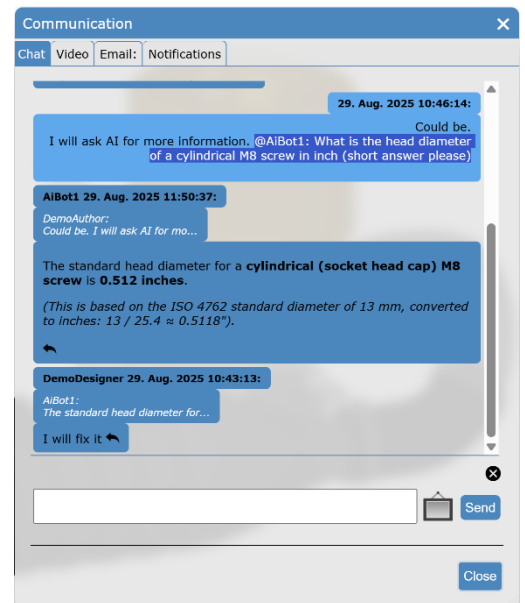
Communication ✕

Chat Video Email: Notifications

29. Aug. 2025 10:46:14:

Could be. I will ask AI for more information. @AiBot1: What is the head diameter of a cylindrical M8 screw in inch (short answer please)

AiBot1 29. Aug. 2025 11:50:37:

DemoAuthor:
Could be. I will ask AI for mo...

The standard head diameter for a **cylindrical (socket head cap) M8 screw** is **0.512 inches**.

*(This is based on the ISO 4762 standard diameter of 13 mm, converted to inches: 13 / 25.4 ≈ 0.5118").*

DemoDesigner 29. Aug. 2025 10:43:13:

AiBot1:
The standard head diameter for...

I will fix it

Send

Close